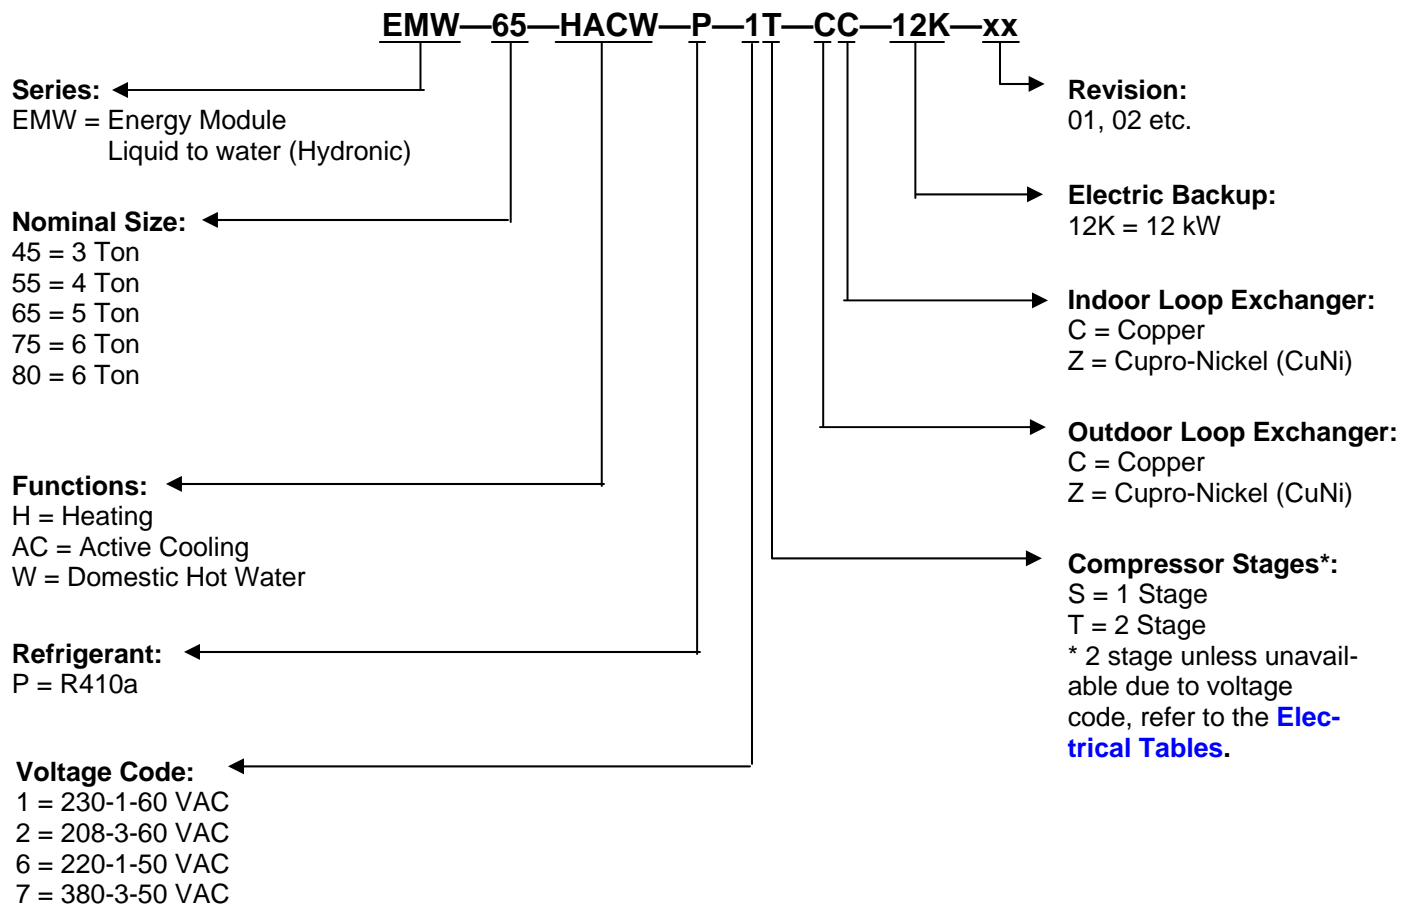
EMW—65—HACW—P—1T—CC—12K—xx

Series:
EMW = Energy Module
Liquid to water (Hydronic)

Nominal Size:
45 = 3 Ton
55 = 4 Ton
65 = 5 Ton
75 = 6 Ton
80 = 6 Ton

Functions:
H = Heating
AC = Active Cooling
W = Domestic Hot Water

Refrigerant:
P = R410a

Voltage Code:
1 = 230-1-60 VAC
2 = 208-3-60 VAC
6 = 220-1-50 VAC
7 = 380-3-50 VAC

Revision:
01, 02 etc.

Electric Backup:
12K = 12 kW

Indoor Loop Exchanger:
C = Copper
Z = Cupro-Nickel (CuNi)

Outdoor Loop Exchanger:
C = Copper
Z = Cupro-Nickel (CuNi)

Compressor Stages*:
S = 1 Stage
T = 2 Stage
* 2 stage unless unavailable due to voltage code, refer to the Electrical Tables.